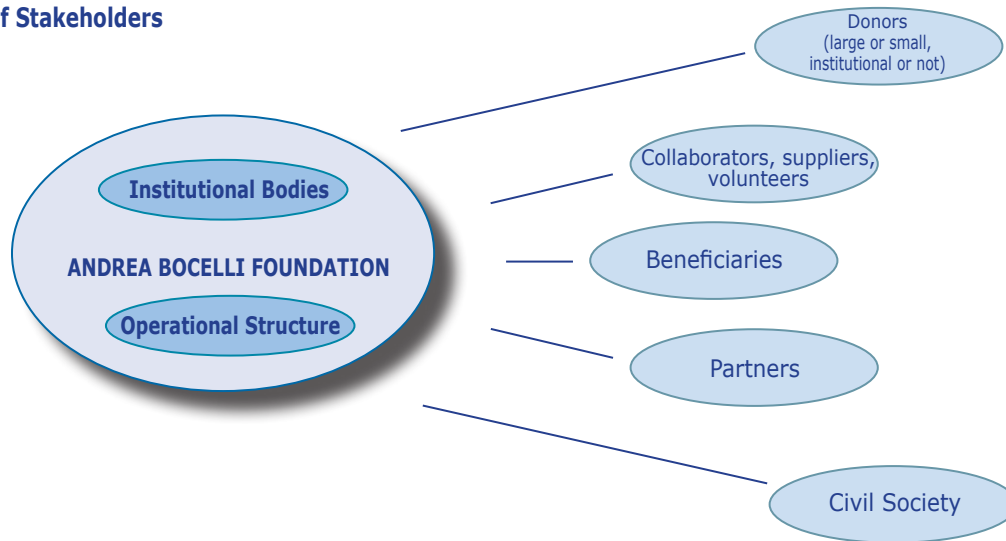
f Stakeholders

Institutional Bodies

ANDREA BOCELLI FOUNDATION

Operational Structure

Donors (large or small, institutional or not)

Collaborators, suppliers, volunteers

Beneficiaries

Partners

Civil Society